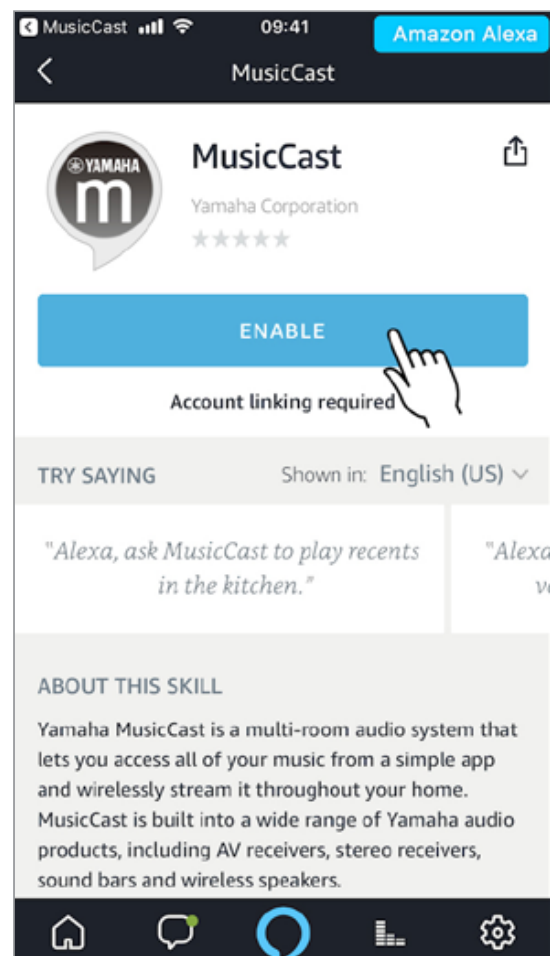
MusicCast 09:41 Amazon Alexa

MusicCast

YAMAHA m

MusicCast

Yamaha Corporation

ENABLE

Account linking required

TRY SAYING

Shown in: English (US)

"Alexa, ask MusicCast to play recents in the kitchen."

"Alexa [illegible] v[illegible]

ABOUT THIS SKILL

Yamaha MusicCast is a multi-room audio system that lets you access all of your music from a simple app and wirelessly stream it throughout your home. MusicCast is built into a wide range of Yamaha audio products, including AV receivers, stereo receivers, sound bars and wireless speakers.